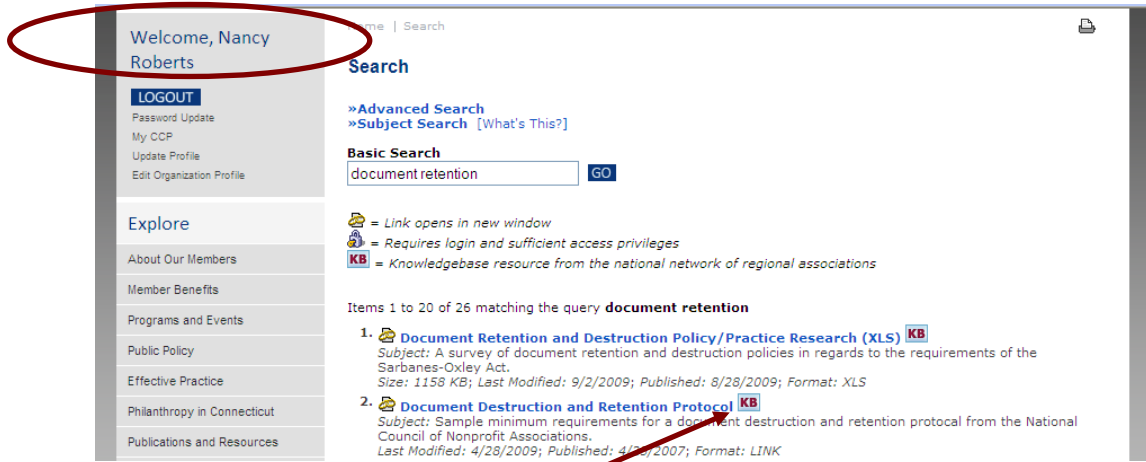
Welcome, Nancy Roberts

LOGOUT
Password Update
My CCP
Update Profile
Edit Organization Profile

Explore
About Our Members
Member Benefits
Programs and Events
Public Policy
Effective Practice
Philanthropy in Connecticut
Publications and Resources

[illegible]me | Search

Search

»Advanced Search
»Subject Search [What's This?]

Basic Search
document retention
GO

= Link opens in new window
= Requires login and sufficient access privileges
KB = Knowledgebase resource from the national network of regional associations

Items 1 to 20 of 26 matching the query **document retention**

1. Document Retention and Destruction Policy/Practice Research (XLS) KB
Subject: A survey of document retention and destruction policies in regards to the requirements of the Sarbanes-Oxley Act.
Size: 1158 KB; Last Modified: 9/2/2009; Published: 8/28/2009; Format: XLS

2. Document Destruction and Retention Protocol KB
Subject: Sample minimum requirements for a do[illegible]nt destruction and retention protocal from the National Council of Nonprofit Associations.
Last Modified: 4/28/2009; Published: 4/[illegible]/2007; Format: LINK